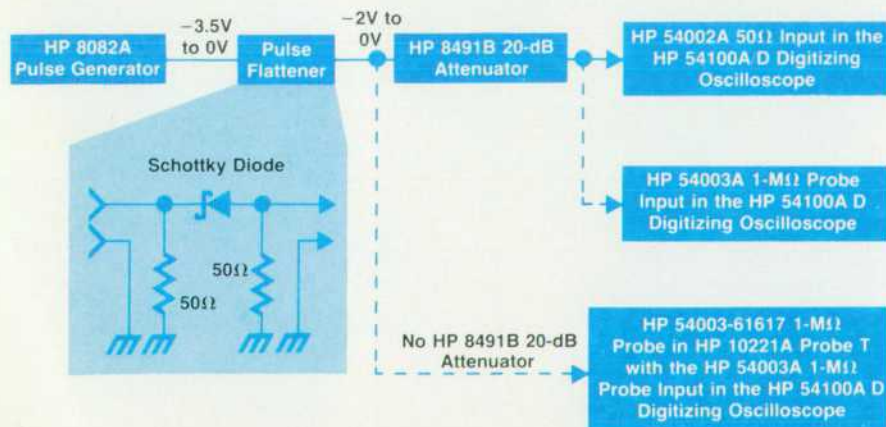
HP 8082A Pulse Generator

−3.5V to 0V

Pulse Flattener

−2V to 0V

HP 8491B 20-dB Attenuator

HP 54002A 50Ω Input in the HP 54100A/D Digitizing Oscilloscope

HP 54003A 1-MΩ Probe Input in the HP 54100A/D Digitizing Oscilloscope

Schottky Diode

50Ω

50Ω

No HP 8491B 20-dB Attenuator

HP 54003-61617 1-MΩ Probe in HP 10221A Probe T with the HP 54003A 1-MΩ Probe Input in the HP 54100A/D Digitizing Oscilloscope